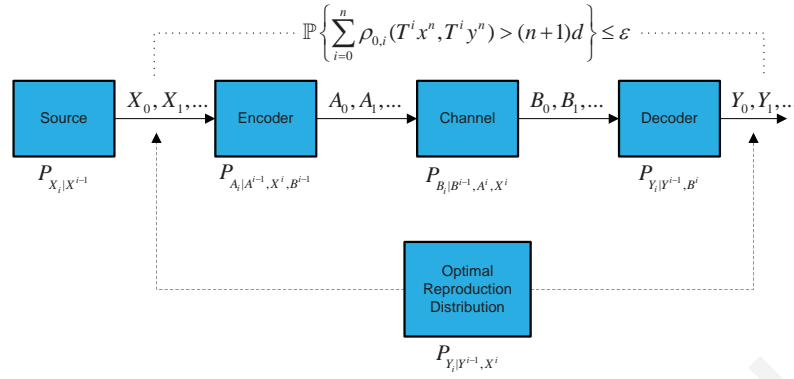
$\mathbb{P}\left\{\sum_{i=0}^{n} \rho_{0,i}(T^i x^n, T^i y^n) > (n+1)d\right\} \leq \varepsilon$

Source

$X_0, X_1, \ldots$

Encoder

$A_0, A_1, \ldots$

Channel

$B_0, B_1, \ldots$

Decoder

$Y_0, Y_1, \ldots$

$P_{X_i|X^{i-1}}$

$P_{A_i|A^{i-1}, X^i, B^{i-1}}$

$P_{B_i|B^{i-1}, A^i, X^i}$

$P_{Y_i|Y^{i-1}, B^i}$

Optimal Reproduction Distribution

$P_{Y_i|Y^{i-1}, X^i}$